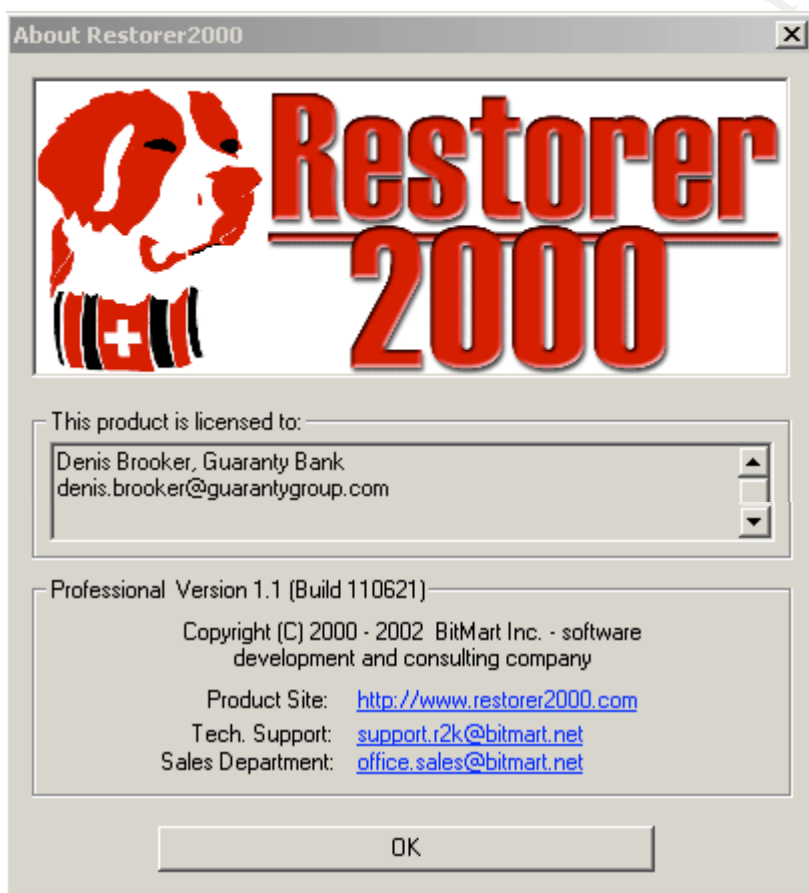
About Restorer2000

Restorer 2000

This product is licensed to:

Denis Brooker, Guaranty Bank
denis.brooker@guarantygroup.com

Professional Version 1.1 (Build 110621)

Copyright (C) 2000 - 2002 BitMart Inc. - software development and consulting company

Product Site: http://www.restorer2000.com
Tech. Support: support.r2k@bitmart.net
Sales Department: office.sales@bitmart.net

OK